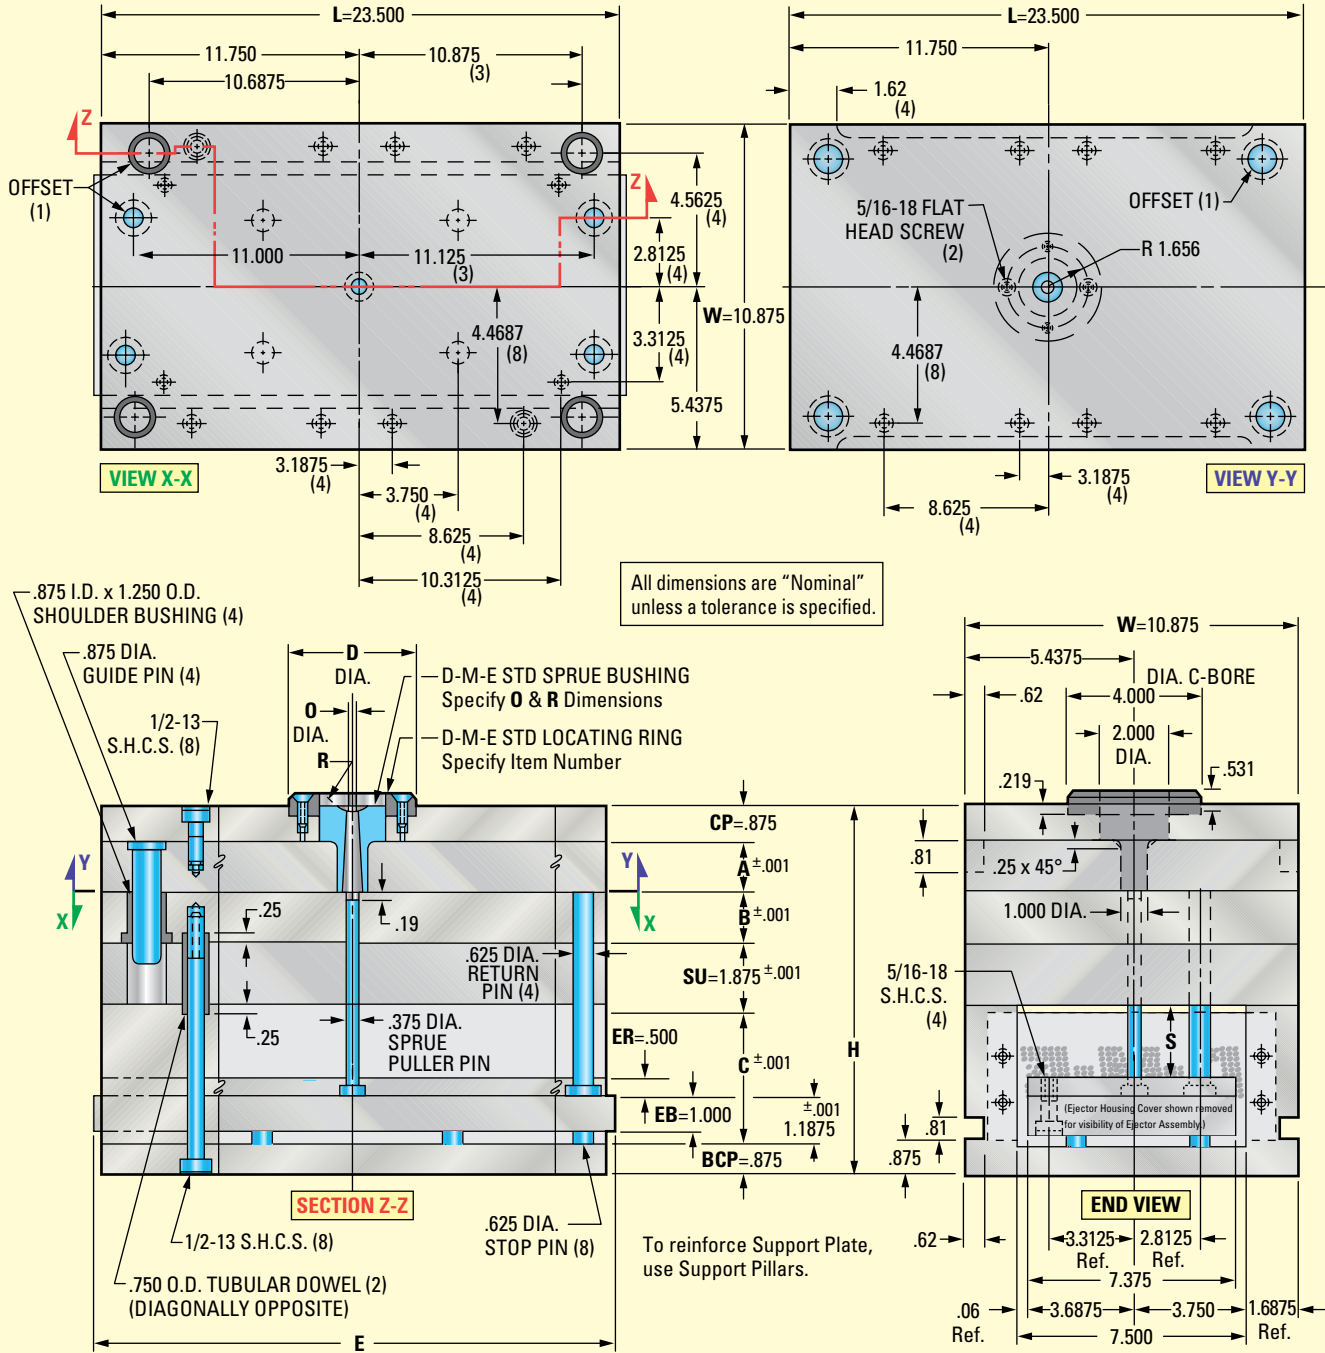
L=23.500
11.750
10.875
(3)
10.6875
Z
OFFSET
(1)
Z
4.5625
(4)
11.000
11.125
(3)
2.8125
(4)
W=10.875
4.4687
(8)
3.3125
(4)
5.4375
VIEW X-X
3.1875
(4)
3.750
(4)
8.625
(4)
10.3125
(4)

L=23.500
11.750
1.62
(4)
5/16-18 FLAT
HEAD SCREW
(2)
OFFSET (1)
R 1.656
4.4687
(8)
3.1875
(4)
VIEW Y-Y
8.625
(4)

All dimensions are "Nominal" unless a tolerance is specified.

.875 I.D. x 1.250 O.D.
SHOULDER BUSHING (4)
.875 DIA.
GUIDE PIN (4)
1/2-13
S.H.C.S. (8)
D
DIA.
O
DIA.
R
D-M-E STD SPRUE BUSHING
Specify O & R Dimensions
D-M-E STD LOCATING RING
Specify Item Number
Y
X
.25
.19
.625 DIA.
SPRUE
RETURN
PIN (4)
.25
.375 DIA.
SPRUE
PULLER PIN
Y
X
CP=.875
A $\pm.001$
B $\pm.001$
SU=1.875 $\pm.001$
ER=.500
C $\pm.001$
H
EB=1.000
$\pm.001$
1.1875
BCP=.875
SECTION Z-Z
1/2-13 S.H.C.S. (8)
.625 DIA.
STOP PIN (8)
.750 O.D. TUBULAR DOWEL (2)
(DIAGONALLY OPPOSITE)
E
To reinforce Support Plate, use Support Pillars.

W=10.875
5.4375
DIA. C-BORE
.62
4.000
2.000
DIA.
.219
.531
.81
.25 x 45°
1.000 DIA.
5/16-18
S.H.C.S.
(4)
S
(Ejector Housing Cover shown removed for visibility of Ejector Assembly)
.81
.875
END VIEW
.62
3.3125
Ref.
2.8125
Ref.
7.375
.06
Ref.
3.6875
3.750
1.6875
Ref.
7.500